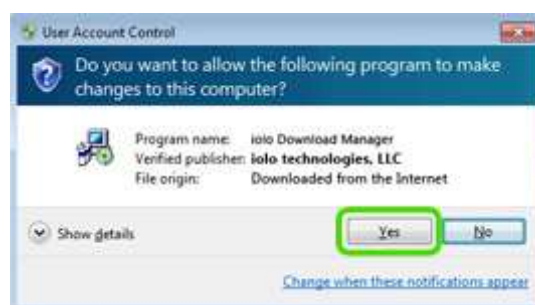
User Account Control

Do you want to allow the following program to make changes to this computer?

Program name: iolo Download Manager
Verified publisher: iolo technologies, LLC
File origin: Downloaded from the Internet

Show details

Yes

No

Change when these notifications appear